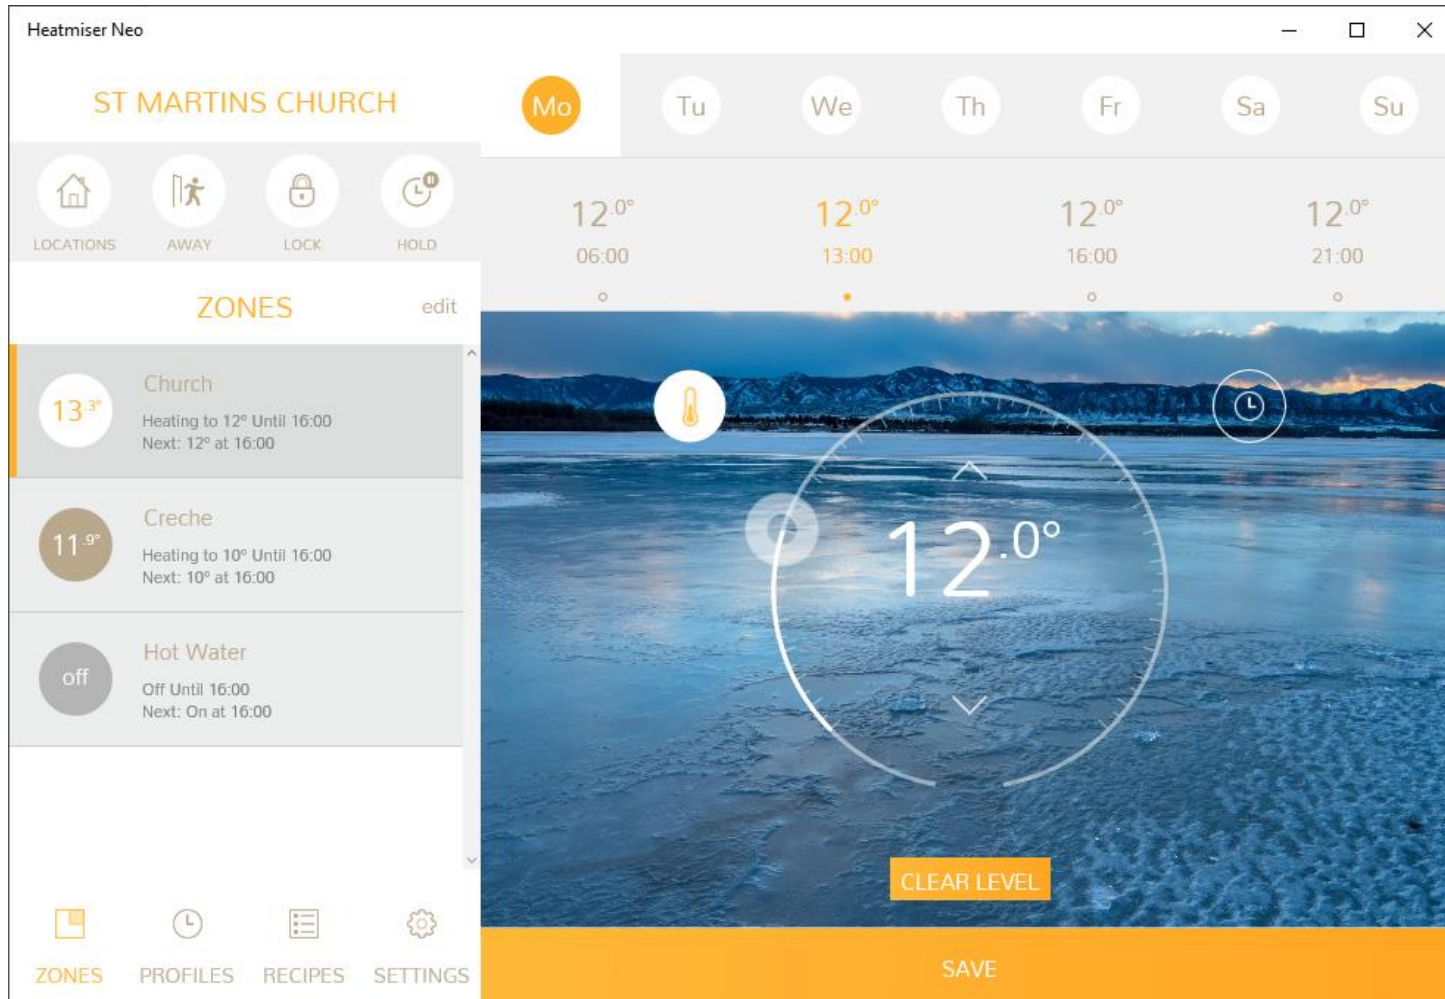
Heatmiser Neo

ST MARTINS CHURCH

LOCATIONS AWAY LOCK HOLD

ZONES edit

$13^{.3°}$ Church
Heating to 12° Until 16:00
Next: 12° at 16:00

$11^{.9°}$ Creche
Heating to 10° Until 16:00
Next: 10° at 16:00

off Hot Water
Off Until 16:00
Next: On at 16:00

ZONES PROFILES RECIPES SETTINGS

Mo Tu We Th Fr Sa Su

$12^{.0°}$ 06:00
$12^{.0°}$ 13:00
$12^{.0°}$ 16:00
$12^{.0°}$ 21:00

$12^{.0°}$

CLEAR LEVEL

SAVE